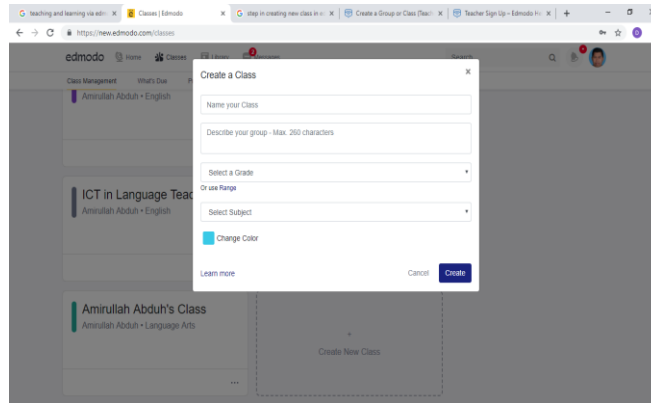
G teaching and learning via edm ×
Classes | Edmodo ×
G step in creating new class in ×
Create a Group or Class (Teach ×
Teacher Sign Up – Edmodo He ×
+

https://new.edmodo.com/classes

edmodo Home Classes Library Messages Search

Class Management What's Due

Amirullah Abduh • English

ICT in Language Teac
Amirullah Abduh • English

Amirullah Abduh's Class
Amirullah Abduh • Language Arts

...

+
Create New Class

Create a Class ×

Name your Class

Describe your group - Max. 260 characters

Select a Grade

Or use Range

Select Subject

Change Color

Learn more

Cancel Create